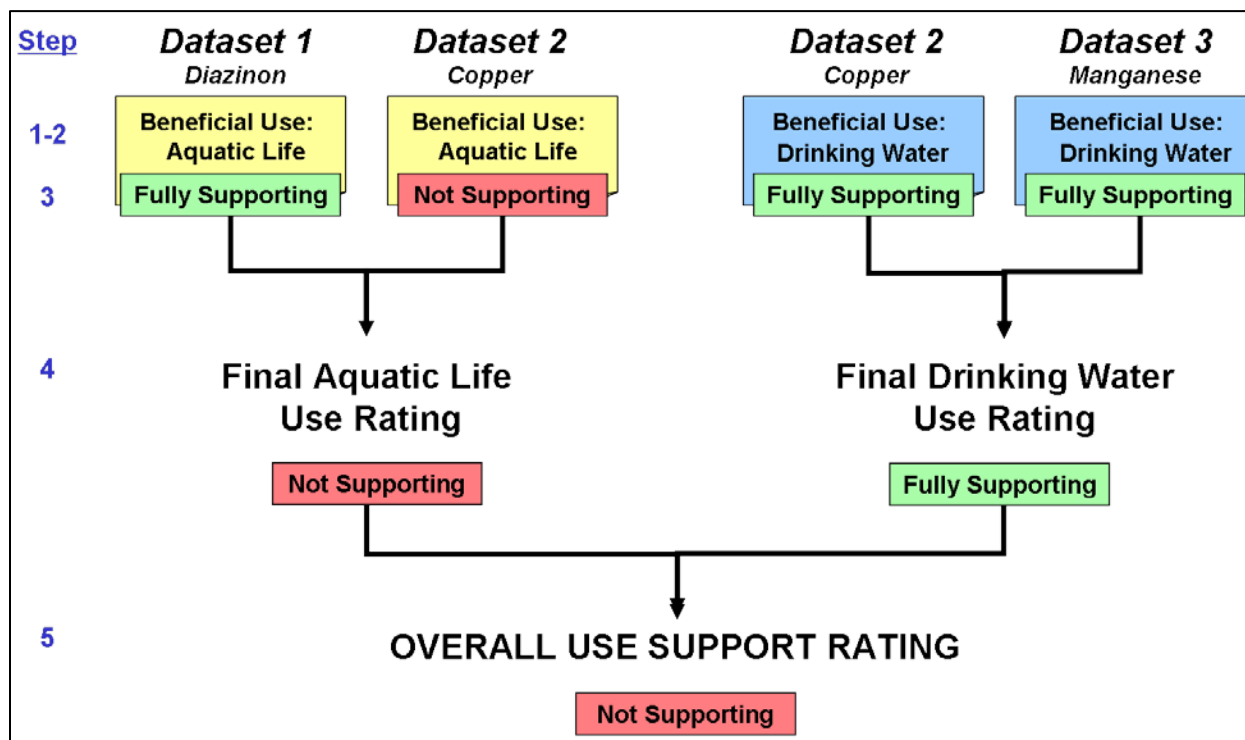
Step

Dataset 1
Diazinon

Dataset 2
Copper

Dataset 2
Copper

Dataset 3
Manganese

1-2

Beneficial Use: Aquatic Life

Beneficial Use: Aquatic Life

Beneficial Use: Drinking Water

Beneficial Use: Drinking Water

3

Fully Supporting

Not Supporting

Fully Supporting

Fully Supporting

4

Final Aquatic Life Use Rating

Final Drinking Water Use Rating

Not Supporting

Fully Supporting

5

OVERALL USE SUPPORT RATING

Not Supporting